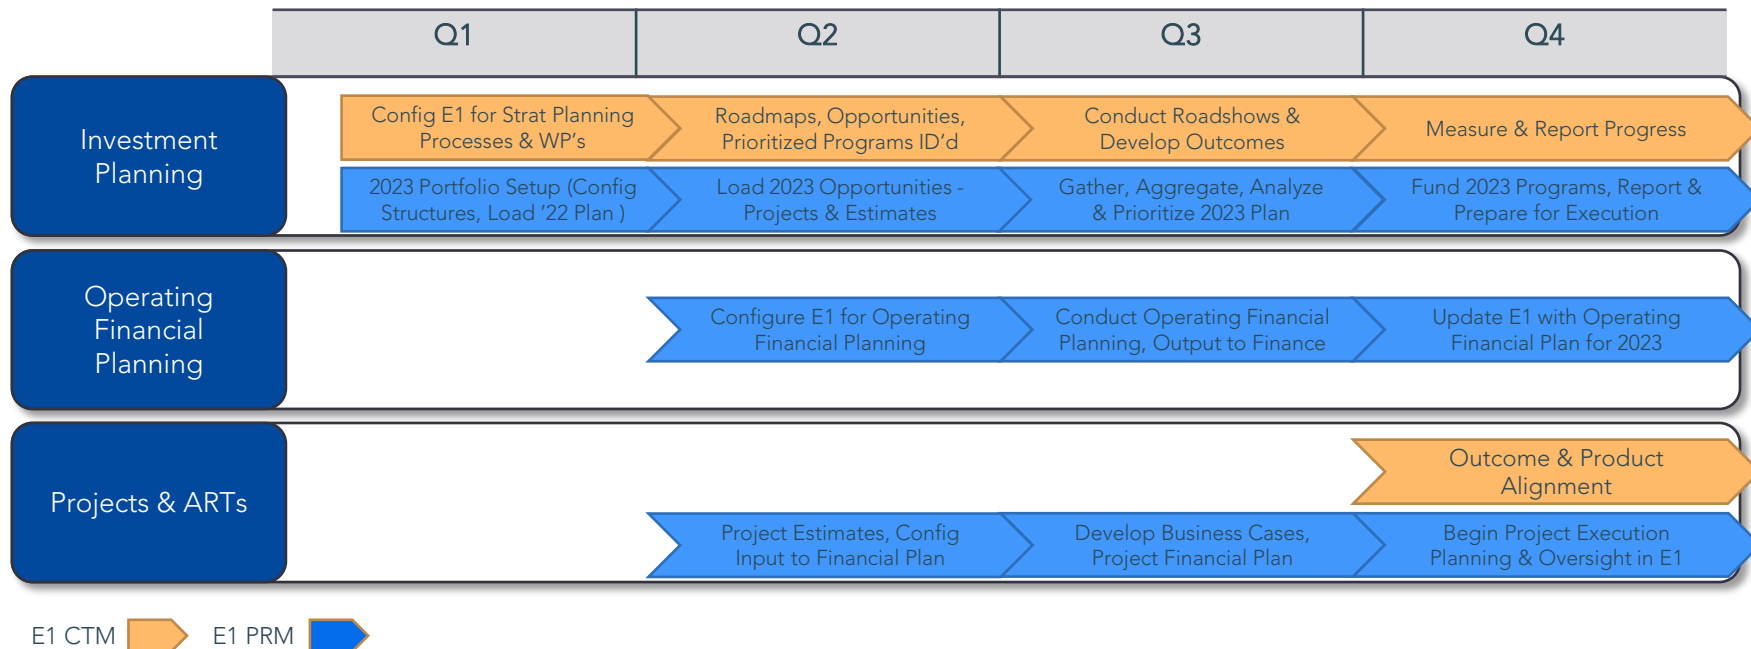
Q1 Q2 Q3 Q4

Investment Planning

Config E1 for Strat Planning Processes & WP’s

Roadmaps, Opportunities, Prioritized Programs ID’d

Conduct Roadshows & Develop Outcomes

Measure & Report Progress

2023 Portfolio Setup (Config Structures, Load ’22 Plan )

Load 2023 Opportunities - Projects & Estimates

Gather, Aggregate, Analyze & Prioritize 2023 Plan

Fund 2023 Programs, Report & Prepare for Execution

Operating Financial Planning

Configure E1 for Operating Financial Planning

Conduct Operating Financial Planning, Output to Finance

Update E1 with Operating Financial Plan for 2023

Projects & ARTs

Outcome & Product Alignment

Project Estimates, Config Input to Financial Plan

Develop Business Cases, Project Financial Plan

Begin Project Execution Planning & Oversight in E1

E1 CTM E1 PRM